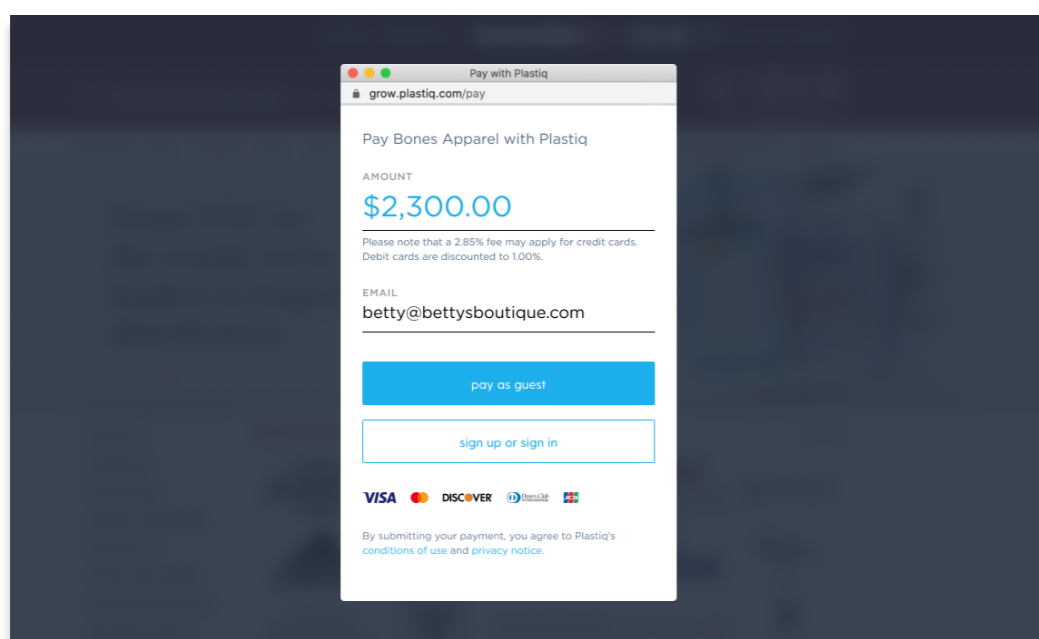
Pay with Plastiq

grow.plastiq.com/pay

Pay Bones Apparel with Plastiq

AMOUNT

$2,300.00

Please note that a 2.85% fee may apply for credit cards. Debit cards are discounted to 1.00%.

EMAIL

betty@bettysboutique.com

pay as guest

sign up or sign in

VISA DISCOVER Diners Club INTERNATIONAL JCB

By submitting your payment, you agree to Plastiq's conditions of use and privacy notice.